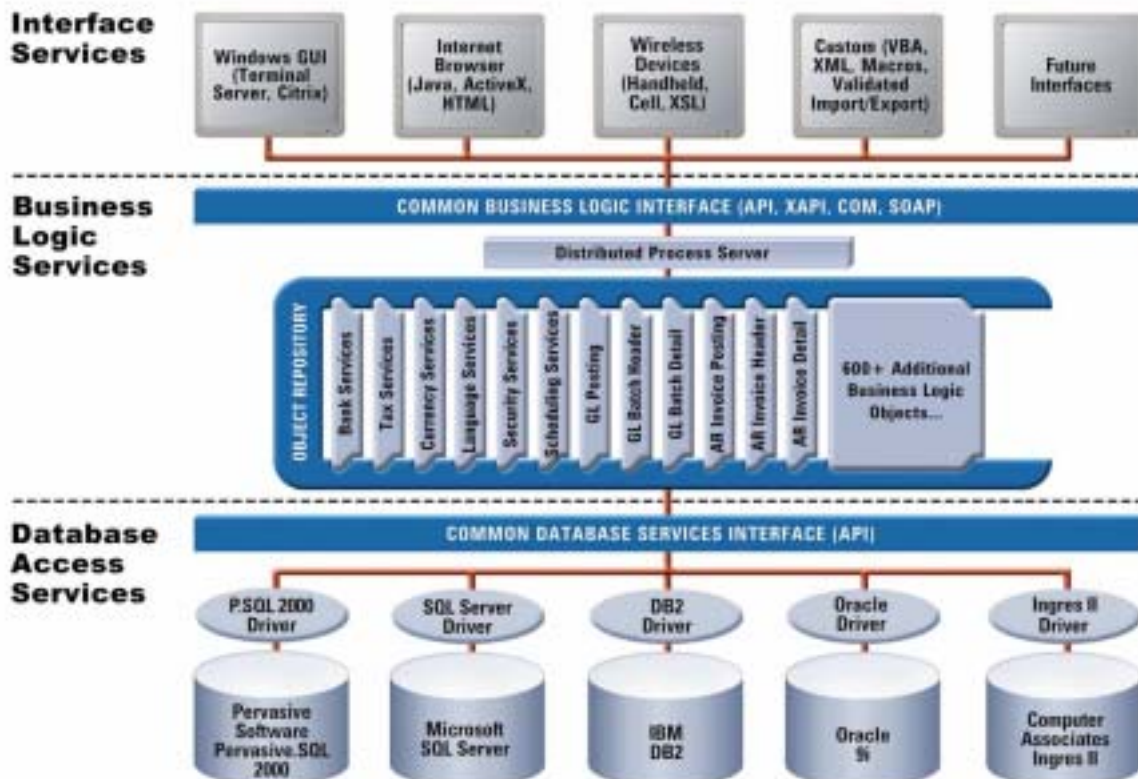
Interface Services

Windows GUI (Terminal Server, Citrix)

Internet Browser (Java, ActiveX, HTML)

Wireless Devices (Handheld, Cell, XSL)

Custom (VBA, XML, Macros, Validated Import/Export)

Future Interfaces

Business Logic Services

COMMON BUSINESS LOGIC INTERFACE (API, XAPI, COM, SOAP)

Distributed Process Server

OBJECT REPOSITORY

Bank Services

Tax Services

Currency Services

Language Services

Security Services

Scheduling Services

GL Posting

GL Batch Header

GL Batch Detail

AR Invoice Posting

AR Invoice Header

AR Invoice Detail

600+ Additional Business Logic Objects...

Database Access Services

COMMON DATABASE SERVICES INTERFACE (API)

P.SQL 2000 Driver

SQL Server Driver

DB2 Driver

Oracle Driver

Ingres II Driver

Pervasive Software Pervasive.SQL 2000

Microsoft SQL Server

IBM DB2

Oracle 9i

Computer Associates Ingres II